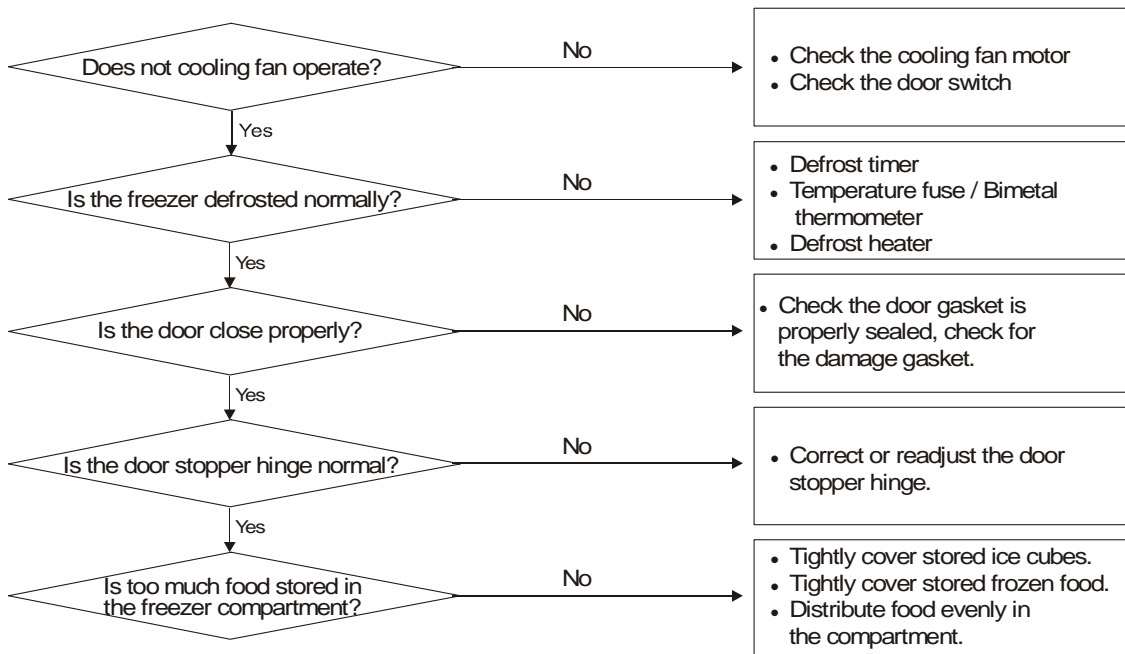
Does not cooling fan operate?

No

• Check the cooling fan motor
• Check the door switch

Yes

Is the freezer defrosted normally?

No

• Defrost timer
• Temperature fuse / Bimetal thermometer
• Defrost heater

Yes

Is the door close properly?

No

• Check the door gasket is properly sealed, check for the damage gasket.

Yes

Is the door stopper hinge normal?

No

• Correct or readjust the door stopper hinge.

Yes

Is too much food stored in the freezer compartment?

No

• Tightly cover stored ice cubes.
• Tightly cover stored frozen food.
• Distribute food evenly in the compartment.